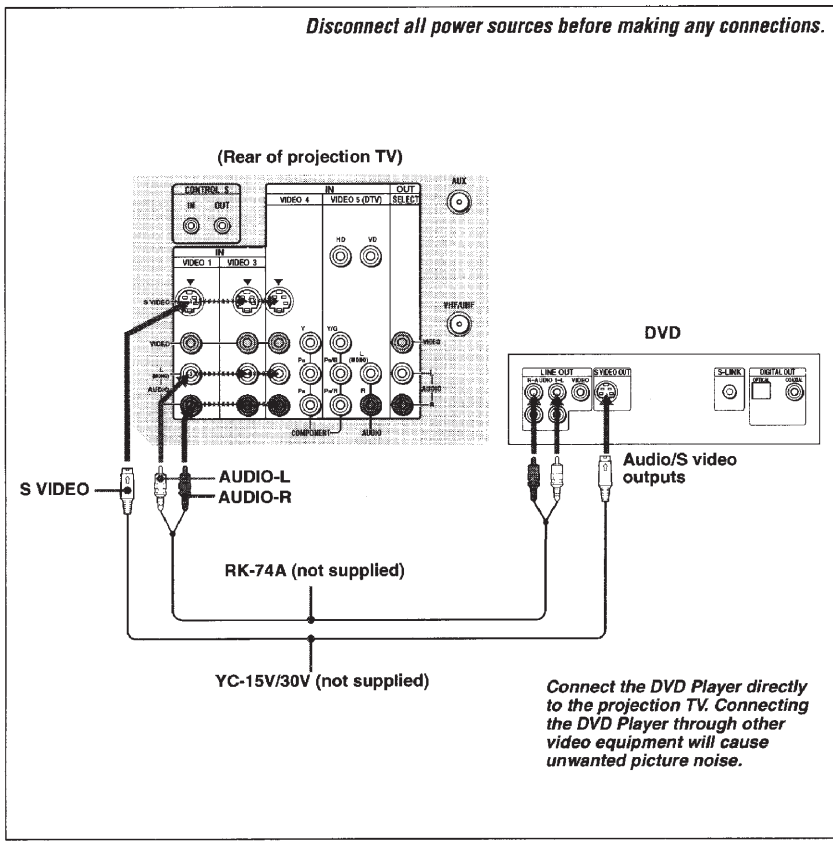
Disconnect all power sources before making any connections.

(Rear of projection TV)

CONTROL S
IN OUT

IN
VIDEO 4 VIDEO 5 (DTV)
OUT
SELECT

AUX

HD VD

IN
VIDEO 1 VIDEO 3

S VIDEO

VHF/UHF

VIDEO

Y Y/G

L (MONO)

AUDIO

Pb Pb/B (MONO)

Pr Pr/R R

COMPONENT AUDIO

VIDEO

AUDIO

DVD

LINE OUT
R-AUDIO L VIDEO
S VIDEO OUT

S-LINK

DIGITAL OUT
OPTICAL COAXIAL

S VIDEO

AUDIO-L
AUDIO-R

Audio/S video outputs

RK-74A (not supplied)

YC-15V/30V (not supplied)

Connect the DVD Player directly to the projection TV. Connecting the DVD Player through other video equipment will cause unwanted picture noise.